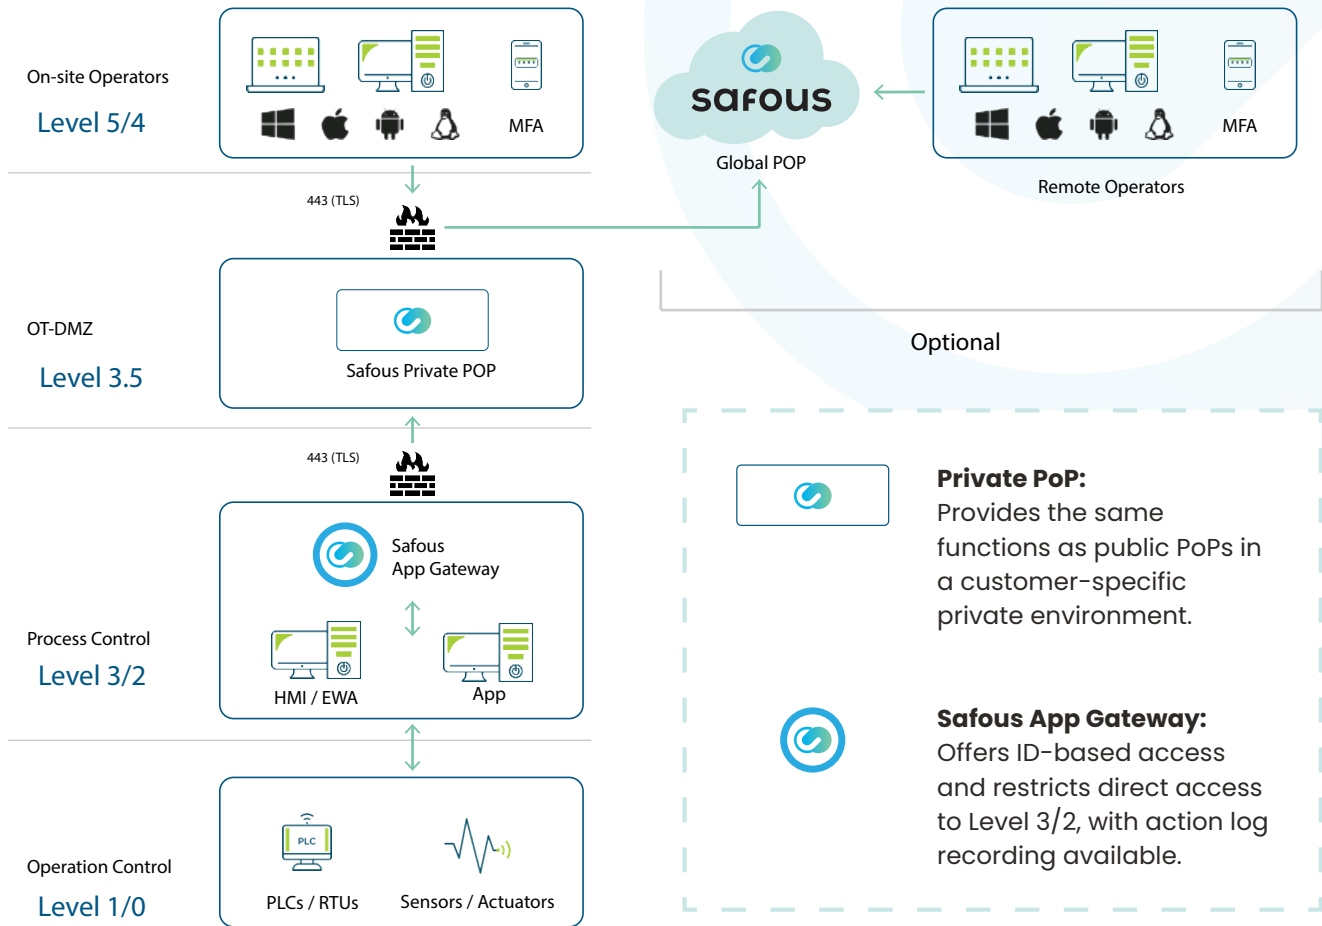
On-site Operators
Level 5/4

MFA

safous
Global POP

MFA
Remote Operators

443 (TLS)

OT-DMZ
Level 3.5

Safous Private POP

Optional

443 (TLS)

Safous
App Gateway

Process Control
Level 3/2

HMI / EWA
App

PLC

Operation Control
Level 1/0

PLCs / RTUs
Sensors / Actuators

**Private PoP:**
Provides the same functions as public PoPs in a customer-specific private environment.

**Safous App Gateway:**
Offers ID-based access and restricts direct access to Level 3/2, with action log recording available.